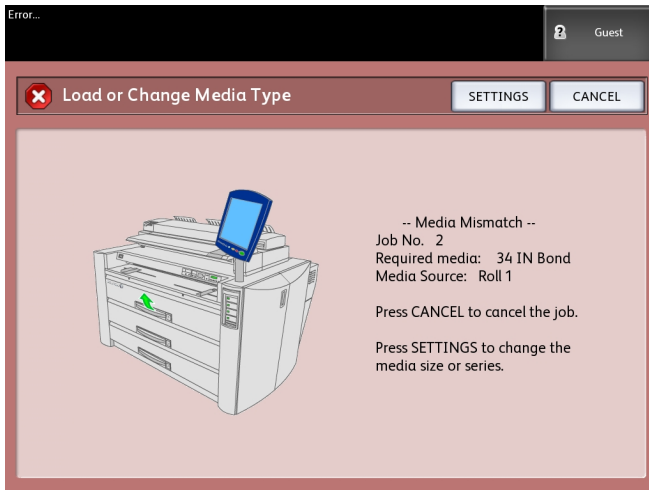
Error...

Guest

Load or Change Media Type

SETTINGS

CANCEL

-- Media Mismatch --
Job No. 2
Required media: 34 IN Bond
Media Source: Roll 1

Press CANCEL to cancel the job.

Press SETTINGS to change the media size or series.